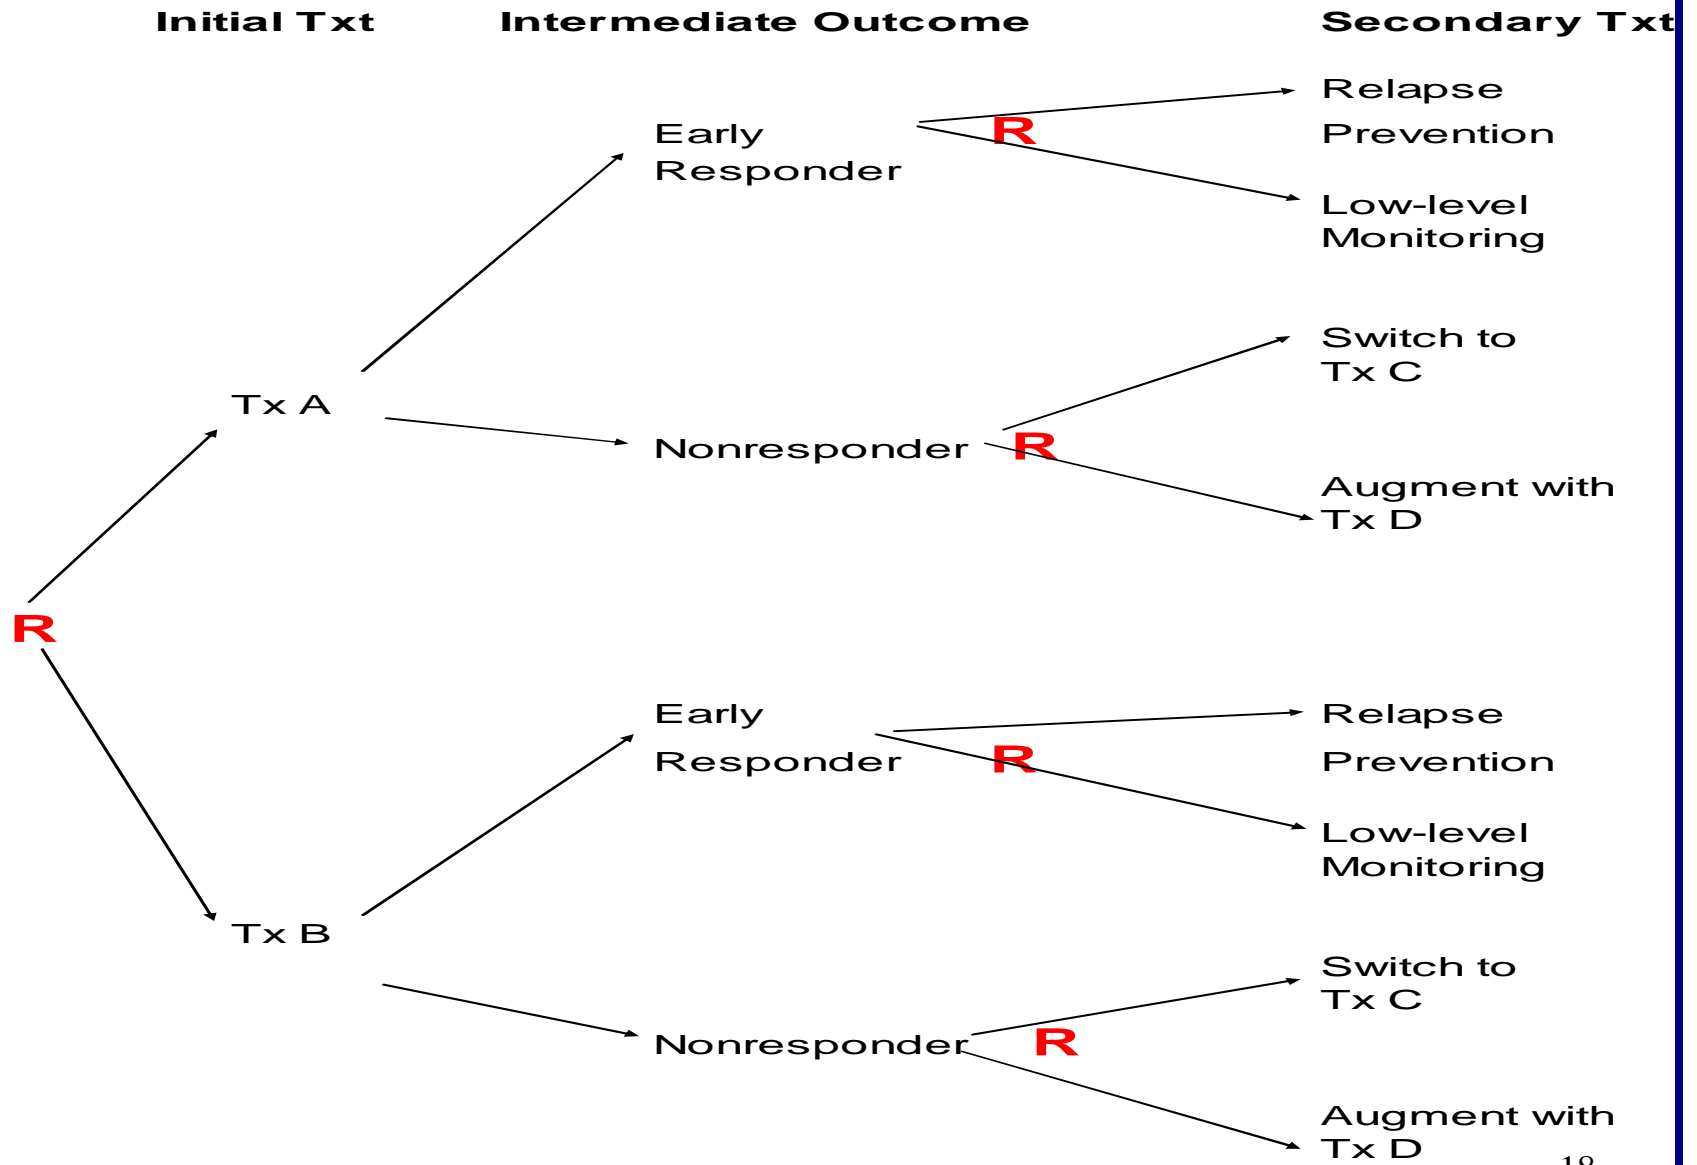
Initial Txt Intermediate Outcome Secondary Txt

R

Tx A

Early Responder

R

Relapse Prevention

Low-level Monitoring

Nonresponder

R

Switch to Tx C

Augment with Tx D

Tx B

Early Responder

R

Relapse Prevention

Low-level Monitoring

Nonresponder

R

Switch to Tx C

Augment with Tx D

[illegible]